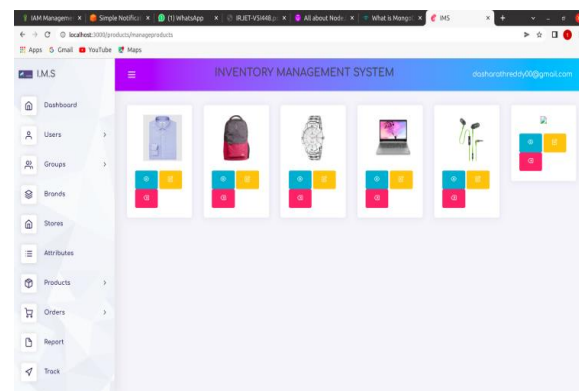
IAM Manageme × | Simple Notificat × | (1) WhatsApp × | IRJET-V5I448.p × | All about Node × | What is Mongo × | IMS ×

localhost:3000/products/manageproducts

Apps Gmail YouTube Maps

I.M.S

INVENTORY MANAGEMENT SYSTEM

dasharathreddy00@gmail.com

Dashboard

Users

Groups

Brands

Stores

Attributes

Products

Orders

Report

Track